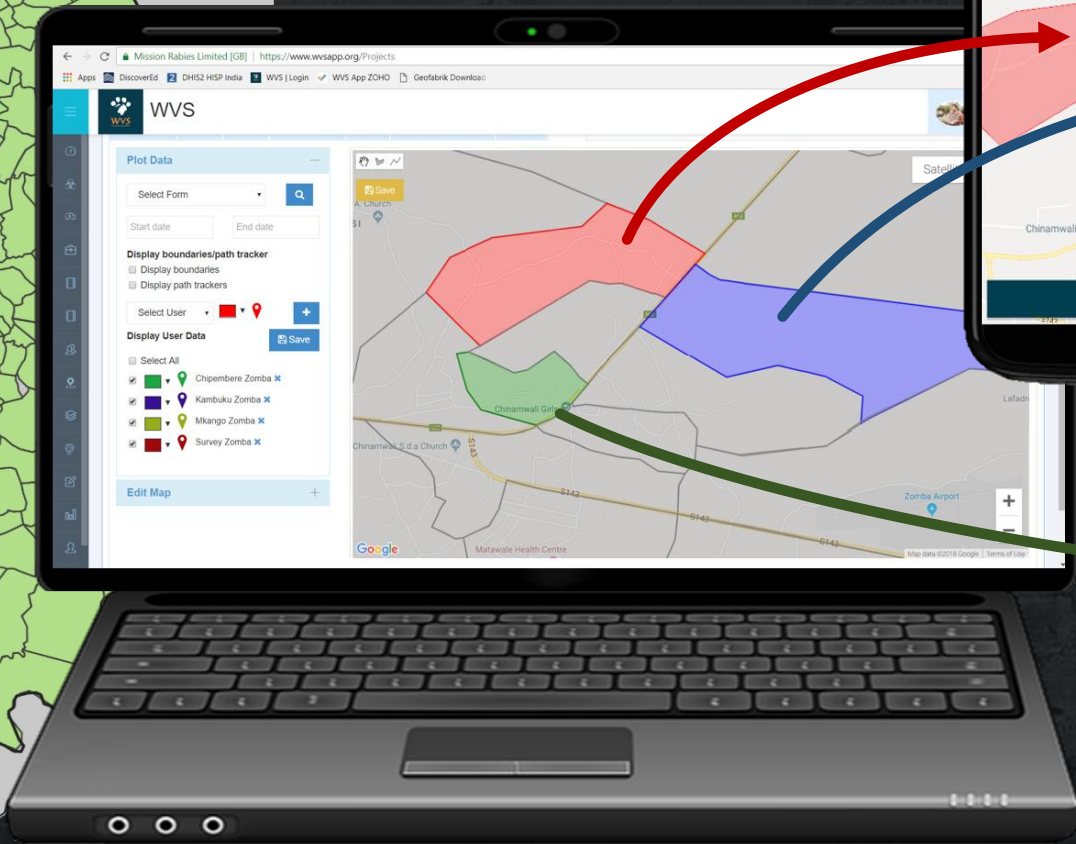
Mission Rabies Limited [GB] | https://www.wvsapp.org/Projects

Apps DiscoverEd DHIS2 HISP India WVS | Login WVS App ZOHO Geofabrik Download

WVS

WVS

Plot Data

Select Form

Start date

End date

Display boundaries/path tracker

Display boundaries

Display path trackers

Select User

Display User Data

Save

Select All

Chipembere Zomba

Kambuku Zomba

Mkango Zomba

Survey Zomba

Edit Map

Save

A. Church

Satelli

Chinamwali Gate

Chinamwali S.d.a Church

S143

S143

S143

S143

Zomba Airport

Matawale Health Centre

Google

Map data ©2018 Google | Terms of Use

Lafadr

Chinamwali

S143